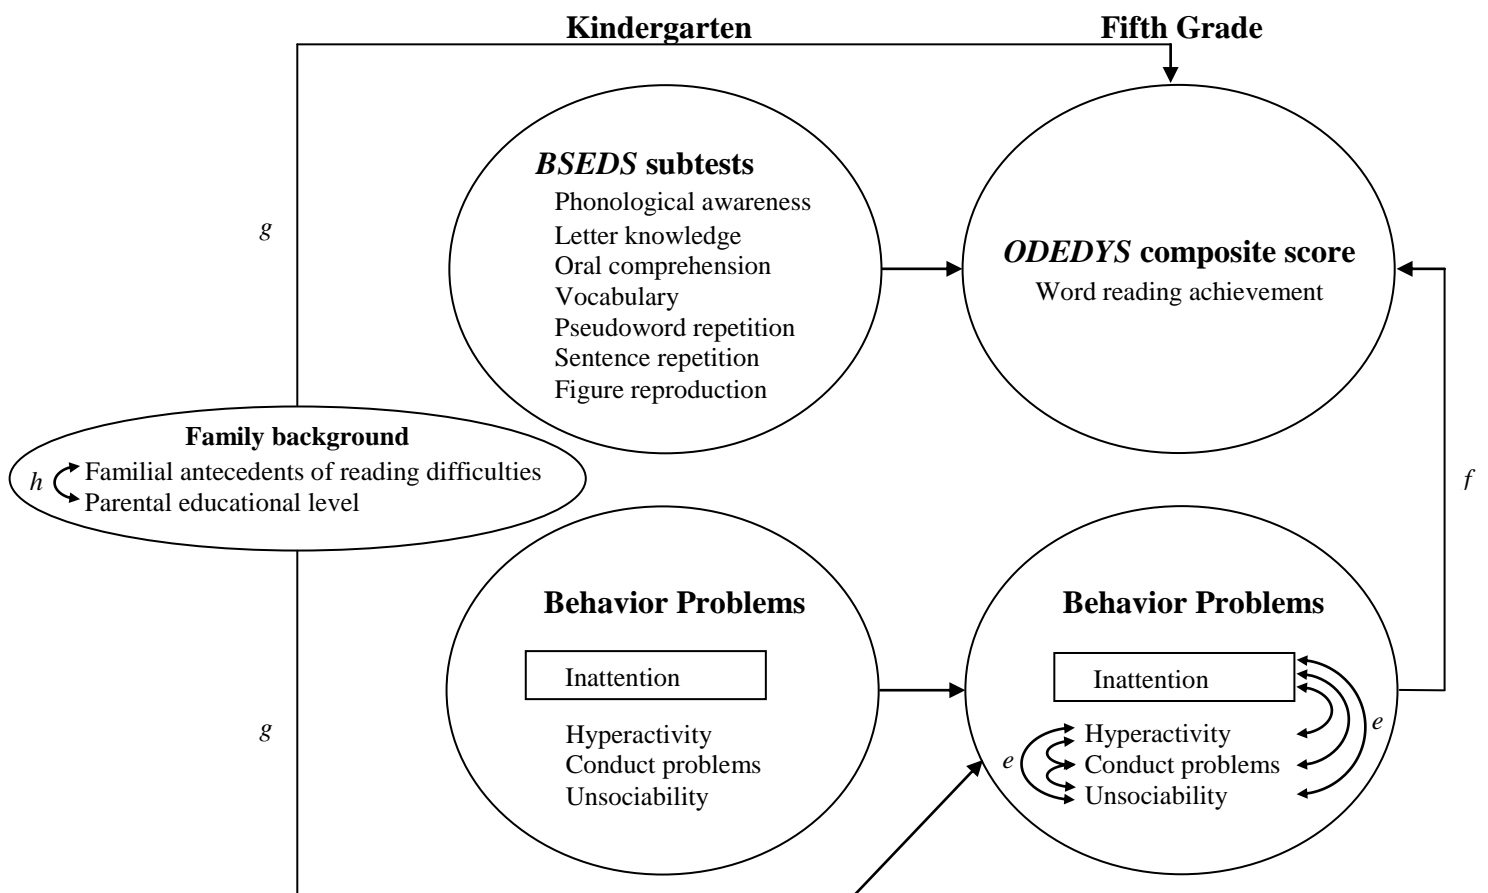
Kindergarten

Fifth Grade

g

*BSEDS* subtests
Phonological awareness
Letter knowledge
Oral comprehension
Vocabulary
Pseudoword repetition
Sentence repetition
Figure reproduction

*ODEDYS* composite score
Word reading achievement

Family background
h
Familial antecedents of reading difficulties
Parental educational level

f

Behavior Problems
Inattention
Hyperactivity
Conduct problems
Unsociability

Behavior Problems
Inattention
e
e
Hyperactivity
Conduct problems
Unsociability

g